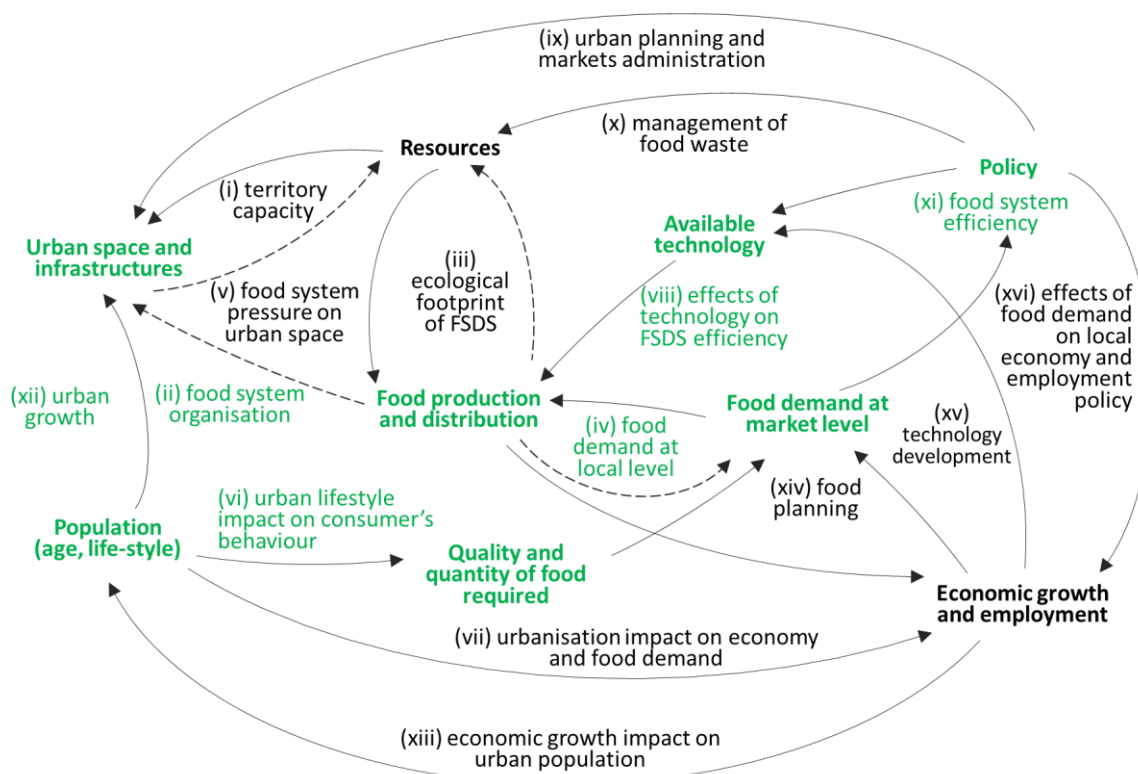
(ix) urban planning and markets administration

Resources

(x) management of food waste

Policy

(i) territory capacity

Available technology

(xi) food system efficiency

Urban space and infrastructures

(iii) ecological footprint of FSDS

(v) food system pressure on urban space

(viii) effects of technology on FSDS efficiency

(xvi) effects of food demand on local economy and employment policy

(xii) urban growth

(ii) food system organisation

Food production and distribution

Food demand at market level

(iv) food demand at local level

(xv) technology development

(vi) urban lifestyle impact on consumer's behaviour

(xiv) food planning

Population (age, life-style)

Quality and quantity of food required

Economic growth and employment

(vii) urbanisation impact on economy and food demand

(xiii) economic growth impact on urban population